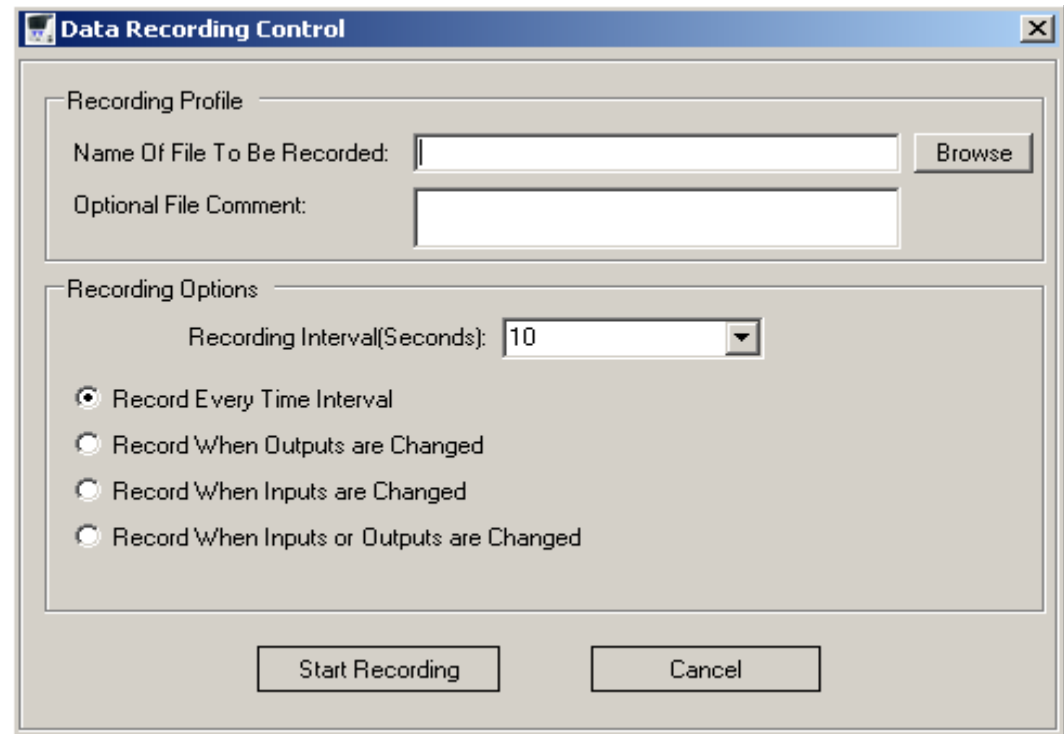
Data Recording Control

Recording Profile

Name Of File To Be Recorded:

Browse

Optional File Comment:

Recording Options

Recording Interval(Seconds): 10

Record Every Time Interval

Record When Outputs are Changed

Record When Inputs are Changed

Record When Inputs or Outputs are Changed

Start Recording

Cancel